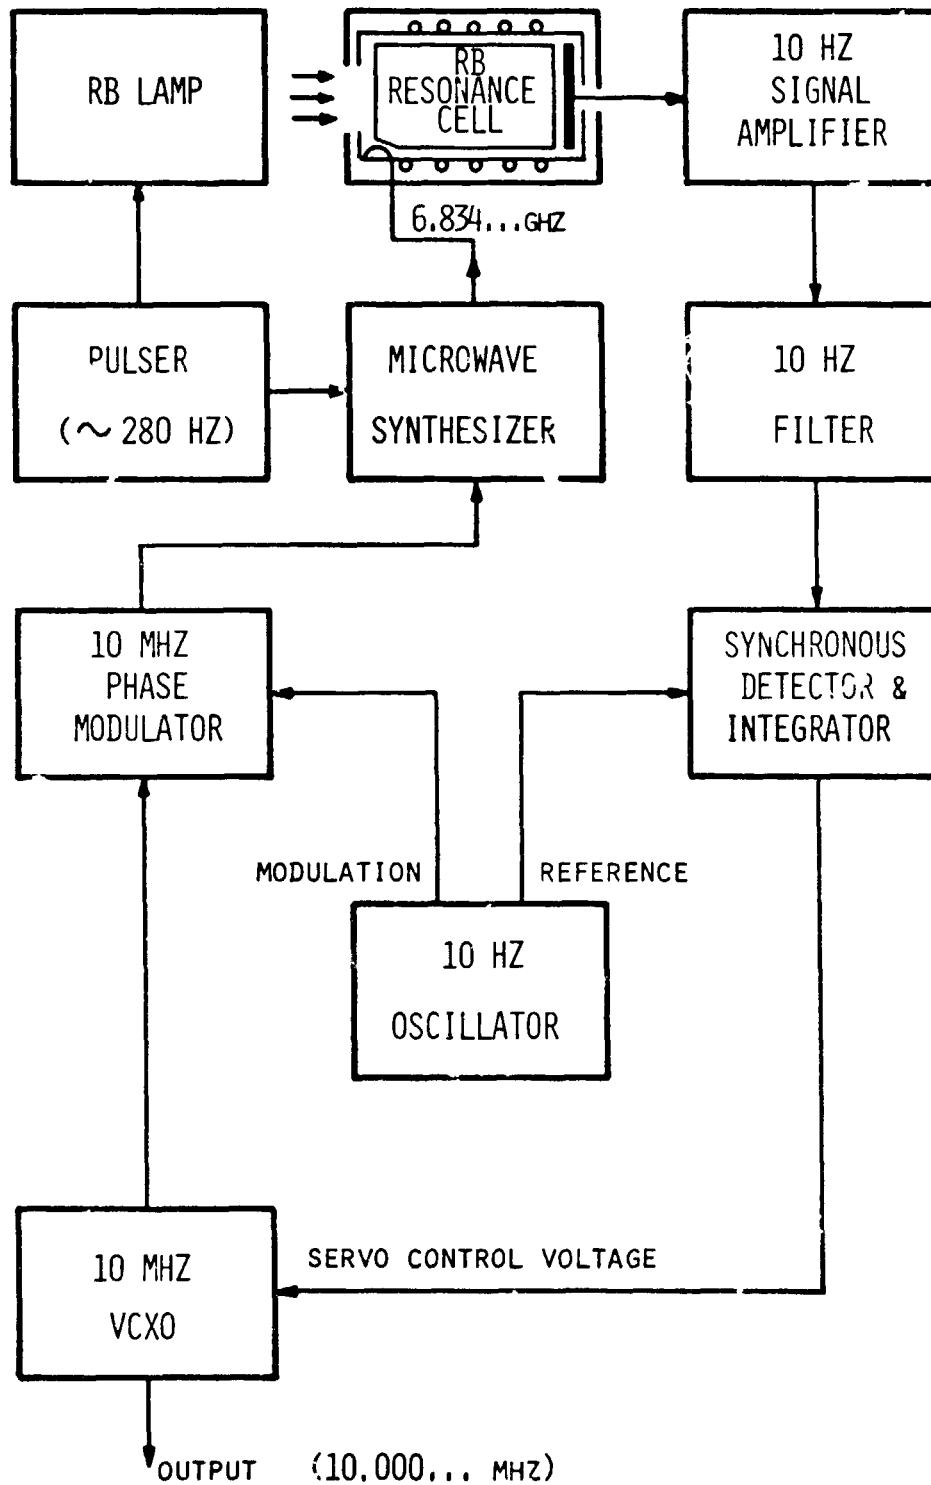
RB LAMP

RB RESONANCE CELL

10 HZ SIGNAL AMPLIFIER

6.834...GHZ

PULSER (~ 280 HZ)

MICROWAVE SYNTHESIZER

10 HZ FILTER

10 MHZ PHASE MODULATOR

SYNCHRONOUS DETECTOR & INTEGRATOR

MODULATION

REFERENCE

10 HZ OSCILLATOR

10 MHZ VCXO

SERVO CONTROL VOLTAGE

OUTPUT (10.000... MHZ)